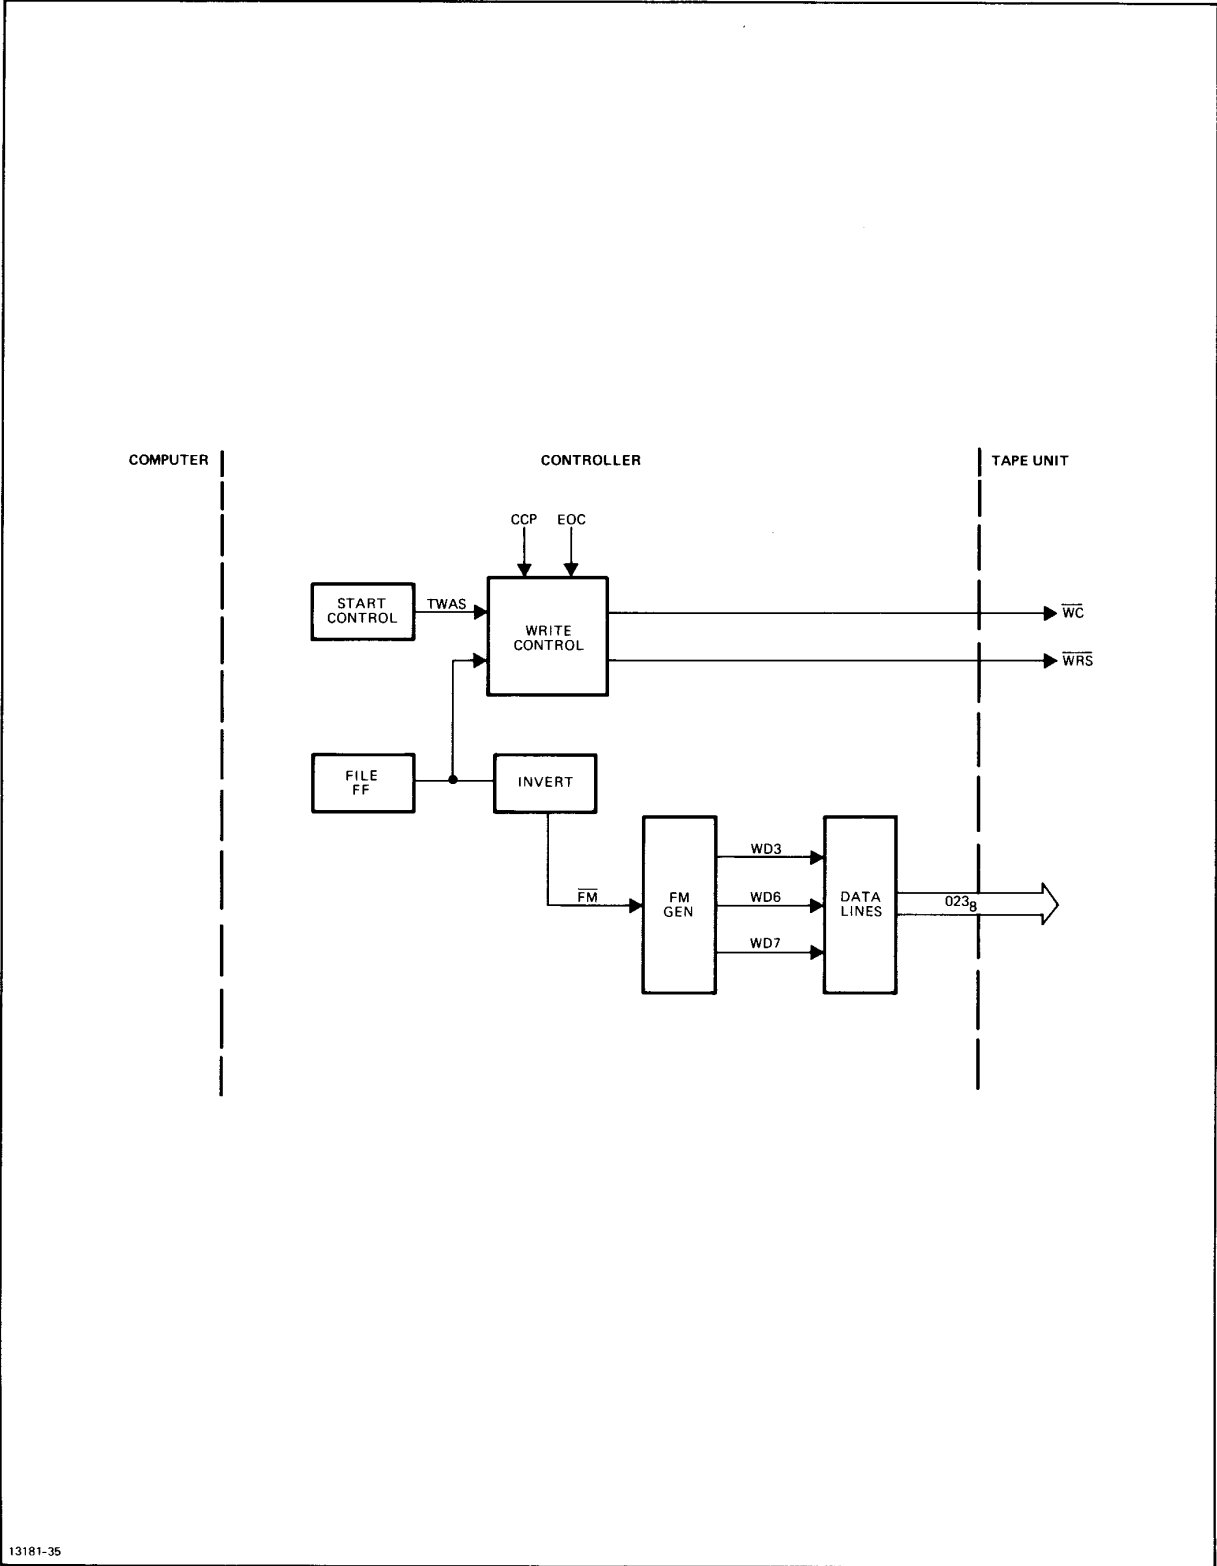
COMPUTER

CONTROLLER

TAPE UNIT

CCP

EOC

START CONTROL

TWAS

WRITE CONTROL

$\overline{WC}$

$\overline{WRS}$

FILE FF

INVERT

$\overline{FM}$

FM GEN

WD3

WD6

WD7

DATA LINES

$023_8$

13181-35